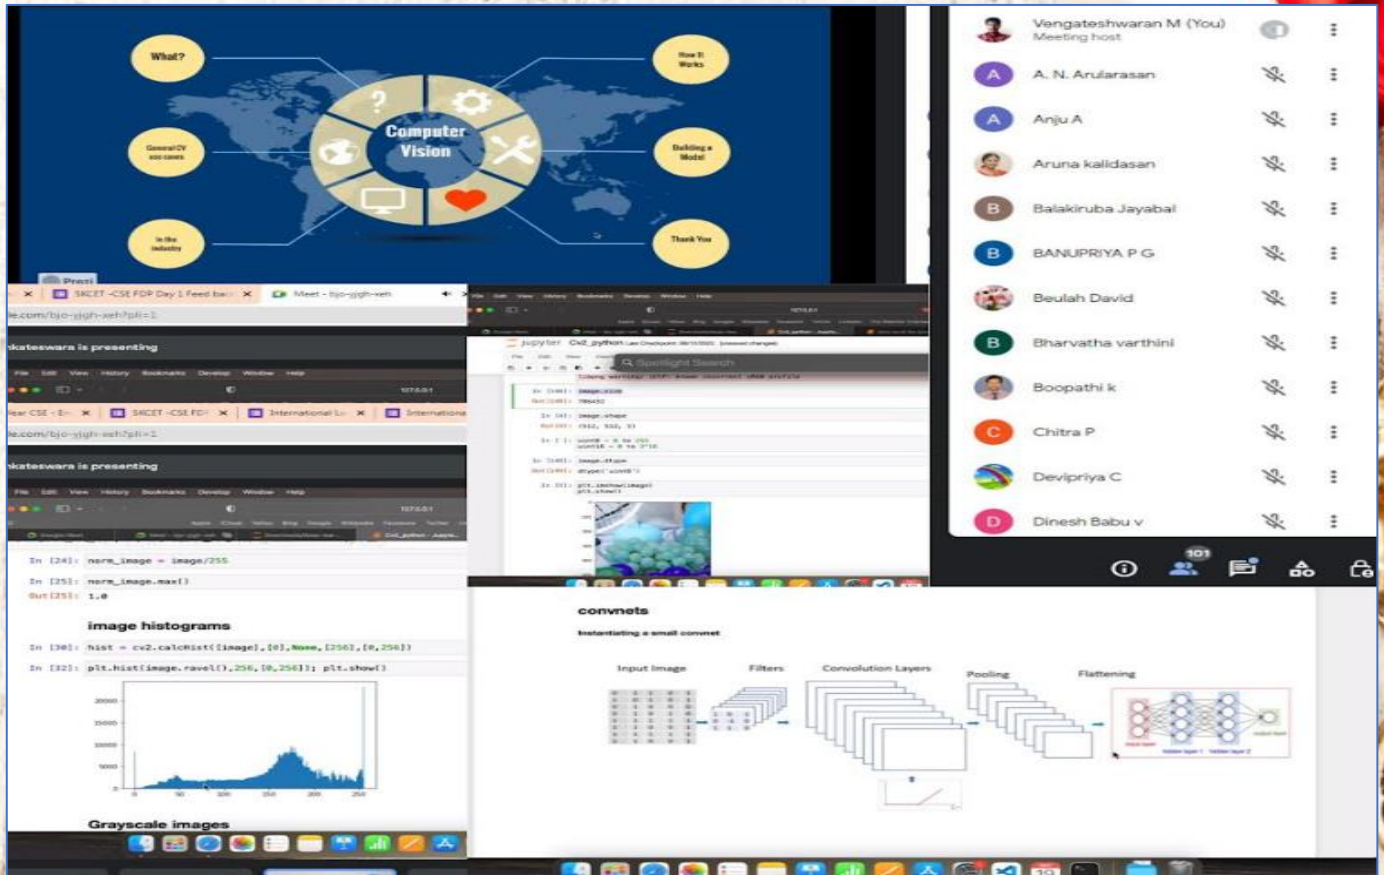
What?

How It Works

General CV use cases

Computer Vision

Building a Model

In the industry

Thank You

Prezi

SKCET -CSE FDP Day 1 Feed ba

Meet - bjo-yjgh-xeh

e.com/bjo-yjgh-xeh?pli=1

kateswara is presenting

File Edit View History Bookmarks Develop Window Help

ear CSE - En

SKCET -CSE FD

International

International

e.com/bjo-yjgh-xeh?pli=1

kateswara is presenting

File Edit View History Bookmarks Develop Window Help

In [24]: norm_image = image/255

In [25]: norm_image.max()

Out[25]: 1.0

image histograms

In [30]: hist = cv2.calcHist([image],[0],None,[256],[0,256])

In [32]: plt.hist(image.ravel(),256,[0,256]); plt.show()

20000
15000
10000
5000
0
0 50 100 150 200 250

Grayscale images

jupyter Cv2_python Last Checkpoint

Spotlight Search

In [14]: image.shape

Out[14]: (512, 512, 3)

In [16]: image.dtype

Out[16]: dtype('uint8')

In [9]: plt.imshow(image)
plt.show()

convnets

Instantiating a small convnet

Input Image

Filters

Convolution Layers

Pooling

Flattening

Vengateshwaran M (You)
Meeting host

A. N. Arularasan

Anju A

Aruna kalidasan

Balakiruba Jayabal

BANUPRIYA P G

Beulah David

Bharvatha varthini

Boopathi k

Chitra P

Devipriya C

Dinesh Babu v

101